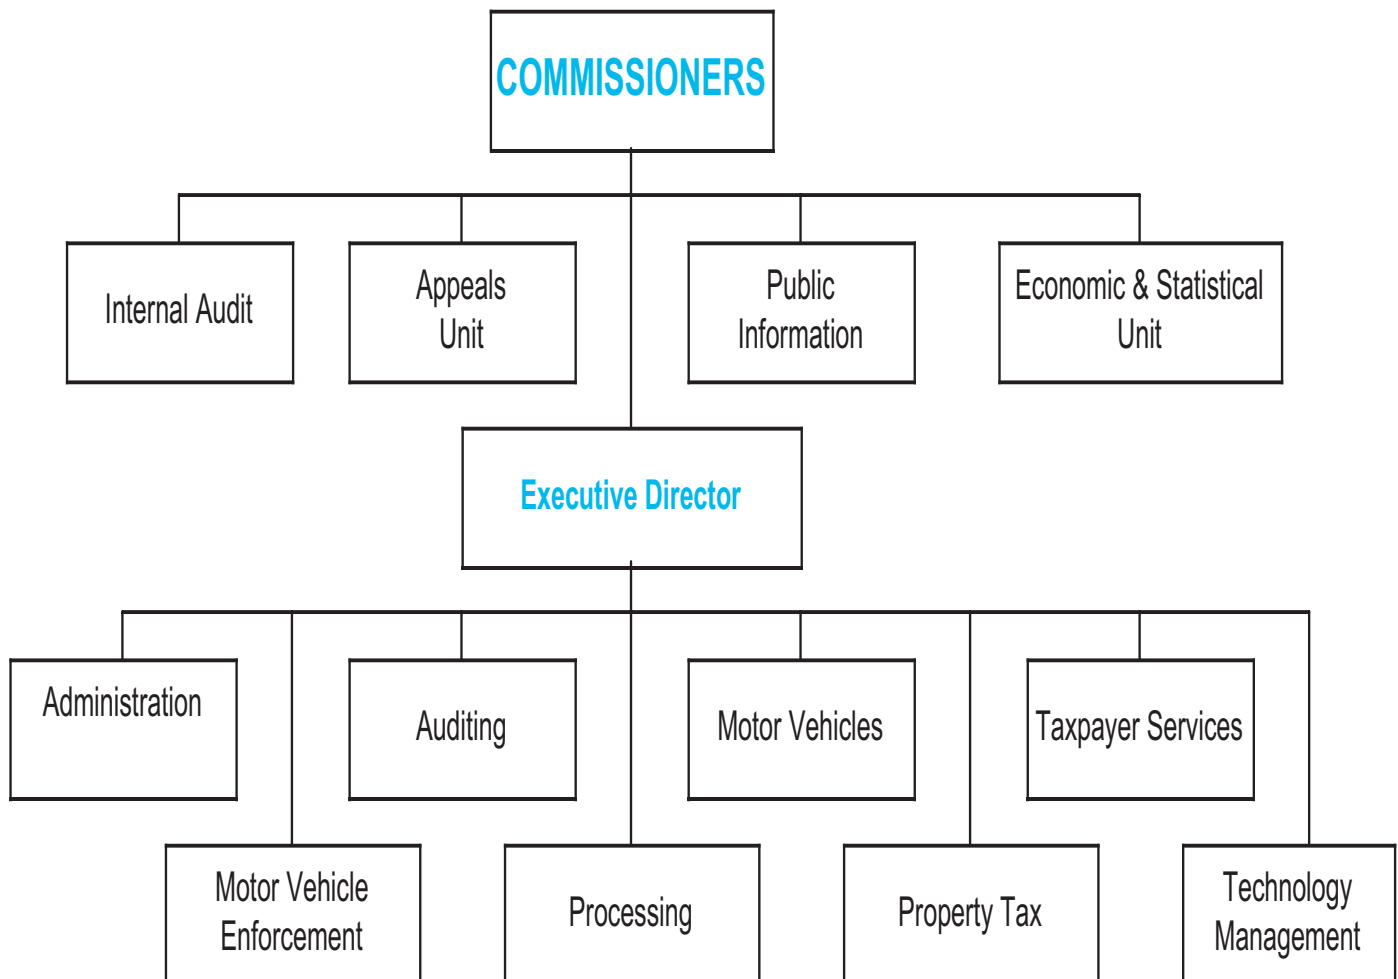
COMMISSIONERS

Internal Audit

Appeals Unit

Public Information

Economic & Statistical Unit

Executive Director

Administration

Auditing

Motor Vehicles

Taxpayer Services

Motor Vehicle Enforcement

Processing

Property Tax

Technology Management